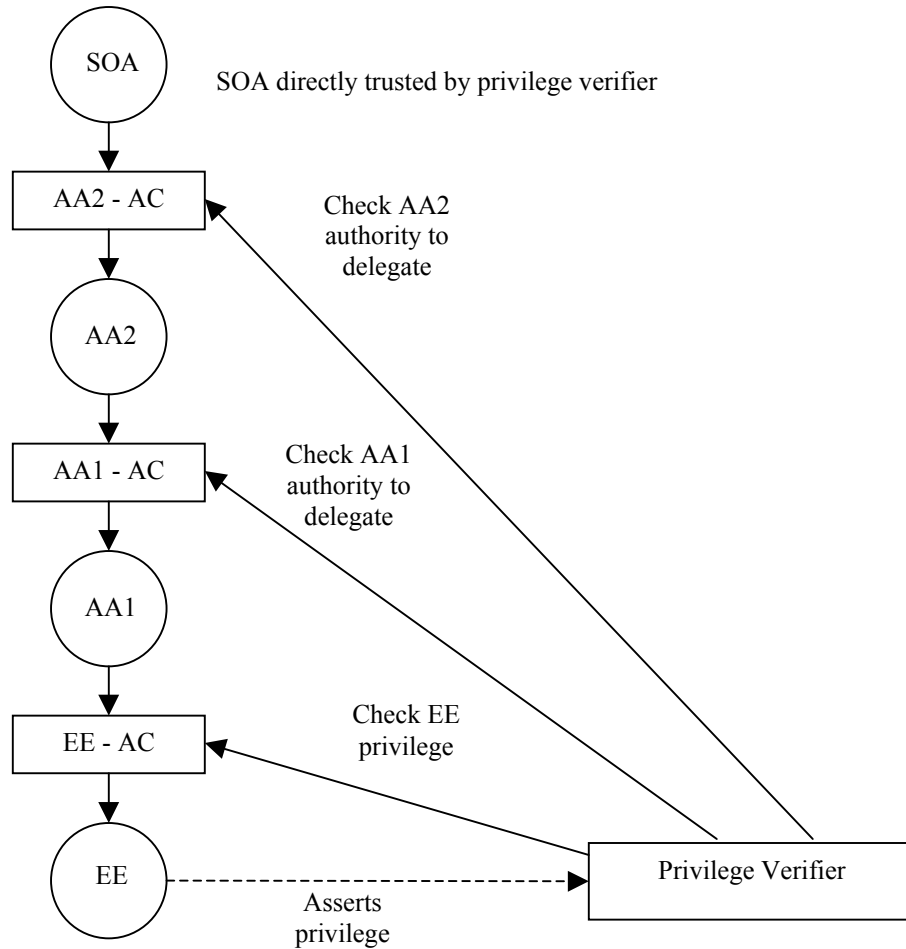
SOA

SOA directly trusted by privilege verifier

AA2 - AC

Check AA2 authority to delegate

AA2

AA1 - AC

Check AA1 authority to delegate

AA1

EE - AC

Check EE privilege

EE

Privilege Verifier

Asserts privilege